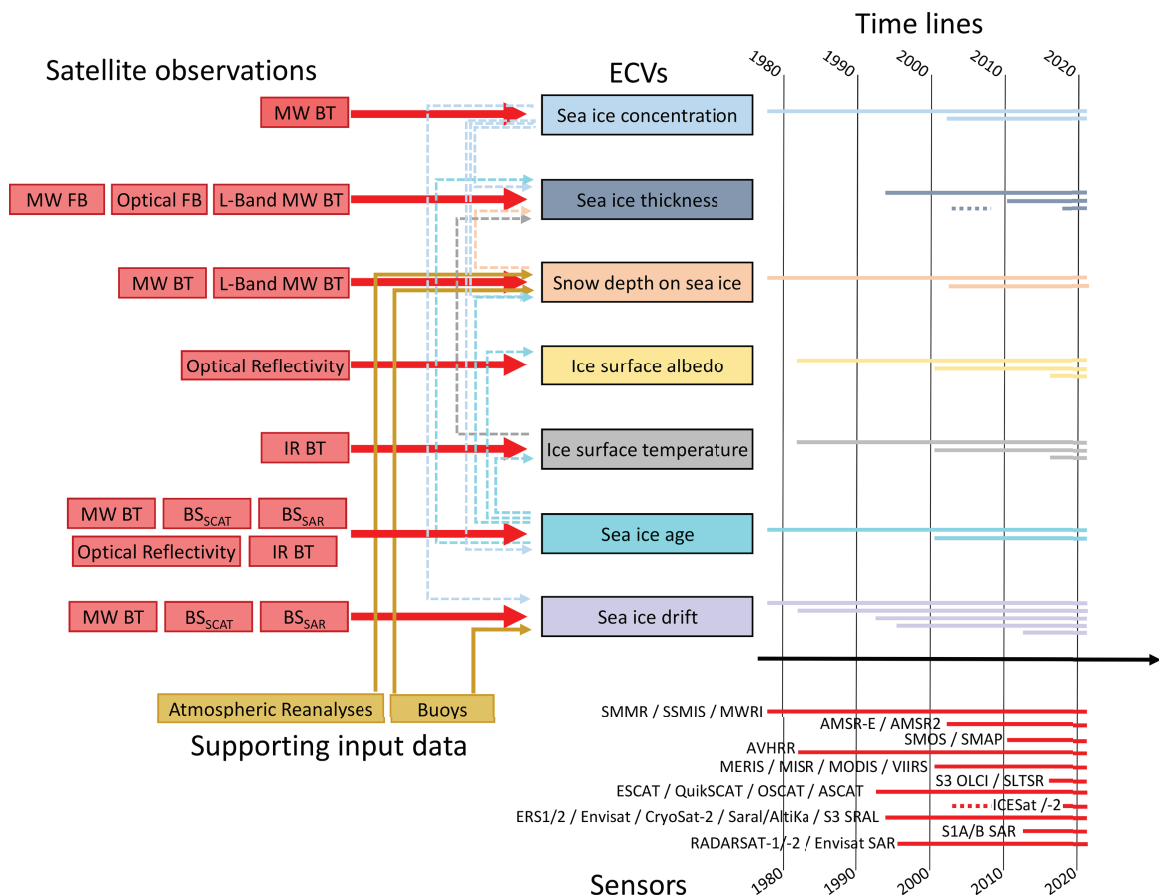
Satellite observations

MW BT

MW FB

Optical FB

L-Band MW BT

MW BT

L-Band MW BT

Optical Reflectivity

IR BT

MW BT

$BS_{SCAT}$

$BS_{SAR}$

Optical Reflectivity

IR BT

MW BT

$BS_{SCAT}$

$BS_{SAR}$

Atmospheric Reanalyses

Buoys

Supporting input data

ECVs

Sea ice concentration

Sea ice thickness

Snow depth on sea ice

Ice surface albedo

Ice surface temperature

Sea ice age

Sea ice drift

Time lines

1980 1990 2000 2010 2020

SMMR / SSMIS / MWRI

AMSR-E / AMSR2

SMOS / SMAP

AVHRR

MERIS / MISR / MODIS / VIIRS

S3 OLCI / SLTSR

ESCAT / QuikSCAT / OSCAT / ASCAT

ICESat /-2

ERS1/2 / Envisat / CryoSat-2 / Saral/AltiKa / S3 SRAL

S1A/B SAR

RADARSAT-1/-2 / Envisat SAR

Sensors

1980 1990 2000 2010 2020